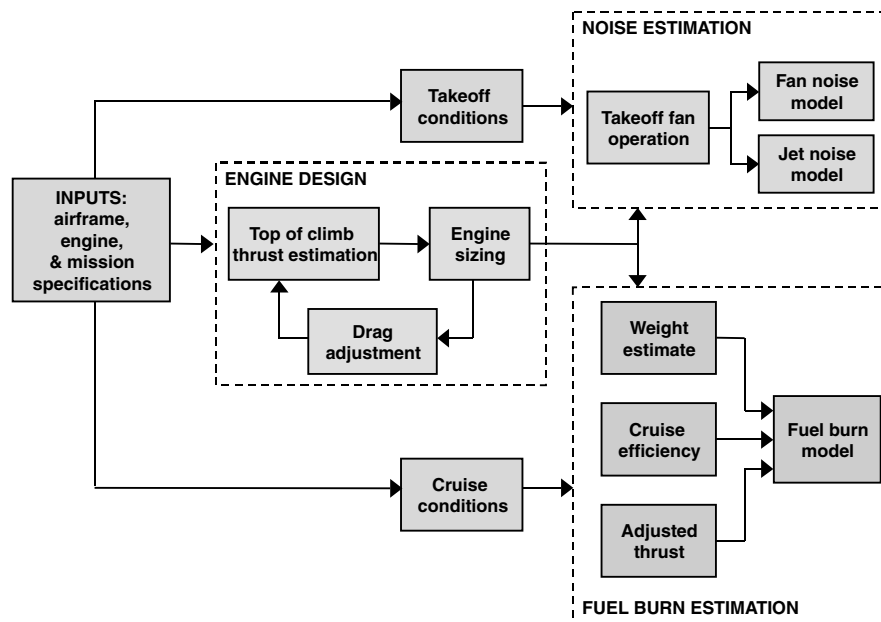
INPUTS: airframe, engine, & mission specifications

Takeoff conditions

NOISE ESTIMATION

Takeoff fan operation

Fan noise model

Jet noise model

ENGINE DESIGN

Top of climb thrust estimation

Engine sizing

Drag adjustment

Weight estimate

Cruise efficiency

Fuel burn model

Adjusted thrust

Cruise conditions

FUEL BURN ESTIMATION